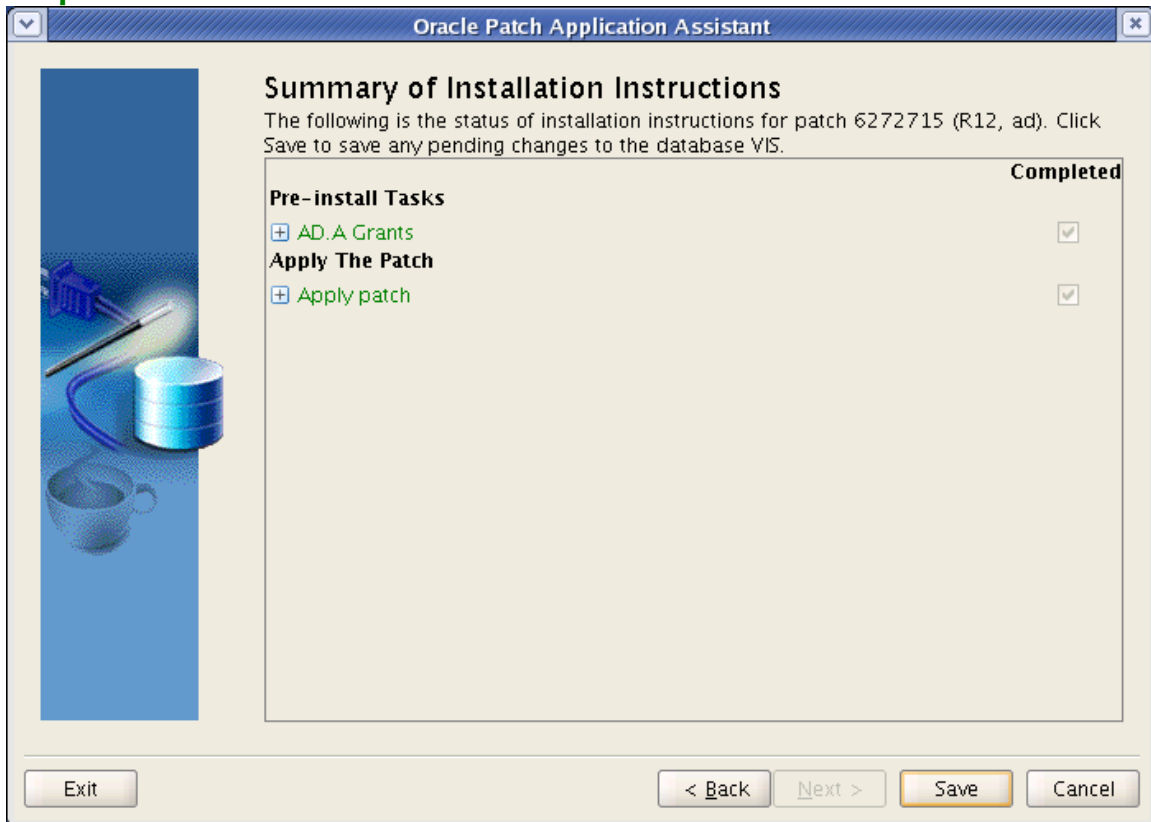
Oracle Patch Application Assistant

Summary of Installation Instructions

The following is the status of installation instructions for patch 6272715 (R12, ad). Click Save to save any pending changes to the database VIS.

Completed

Pre-install Tasks

AD.A Grants

Apply The Patch

Apply patch

Exit

< Back

Next >

Save

Cancel